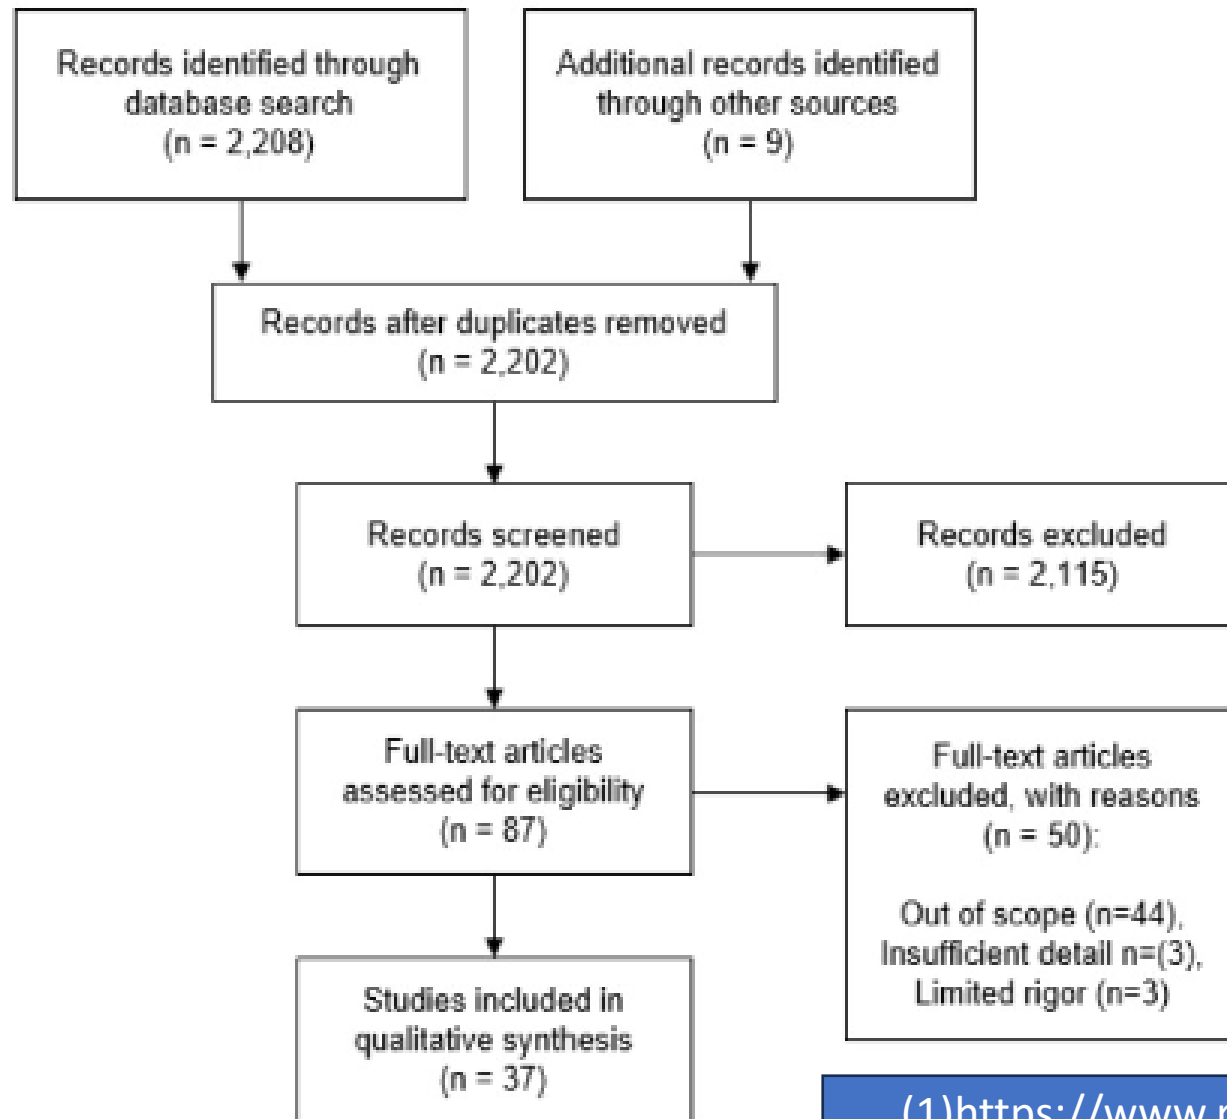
Records identified through database search (n = 2,208)

Additional records identified through other sources (n = 9)

Records after duplicates removed (n = 2,202)

Records screened (n = 2,202)

Records excluded (n = 2,115)

Full-text articles assessed for eligibility (n = 87)

Full-text articles excluded, with reasons (n = 50):

Out of scope (n=44), Insufficient detail n=(3), Limited rigor (n=3)

Studies included in qualitative synthesis (n = 37)

(1)https://www.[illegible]